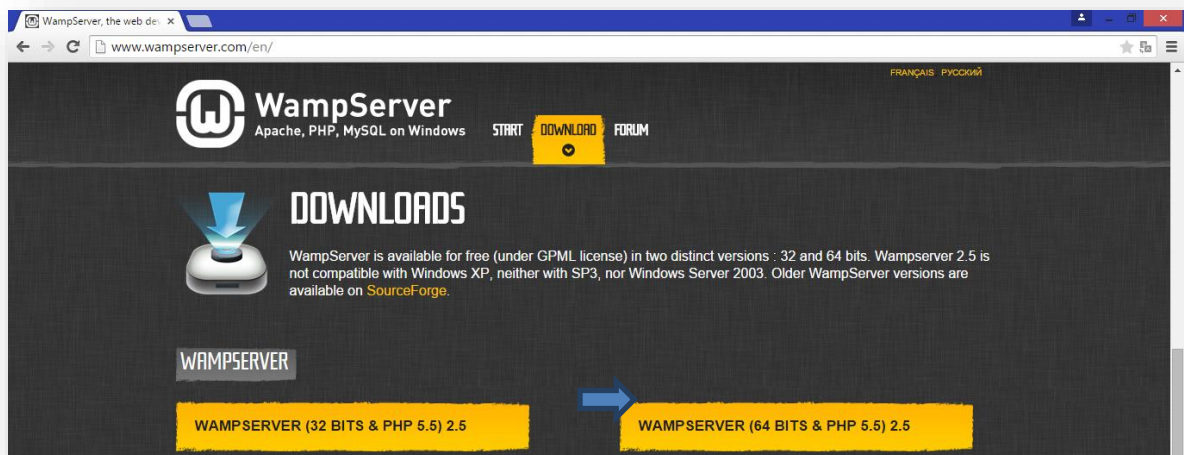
WampServer, the web de

www.wampserver.com/en/

FRANÇAIS РУССКИЙ

WampServer
Apache, PHP, MySQL on Windows

START DOWNLOAD FORUM

DOWNLOADS

WampServer is available for free (under GPML license) in two distinct versions : 32 and 64 bits. Wampserver 2.5 is not compatible with Windows XP, neither with SP3, nor Windows Server 2003. Older WampServer versions are available on SourceForge.

WAMPSERVER

WAMPSERVER (32 BITS & PHP 5.5) 2.5

WAMPSERVER (64 BITS & PHP 5.5) 2.5